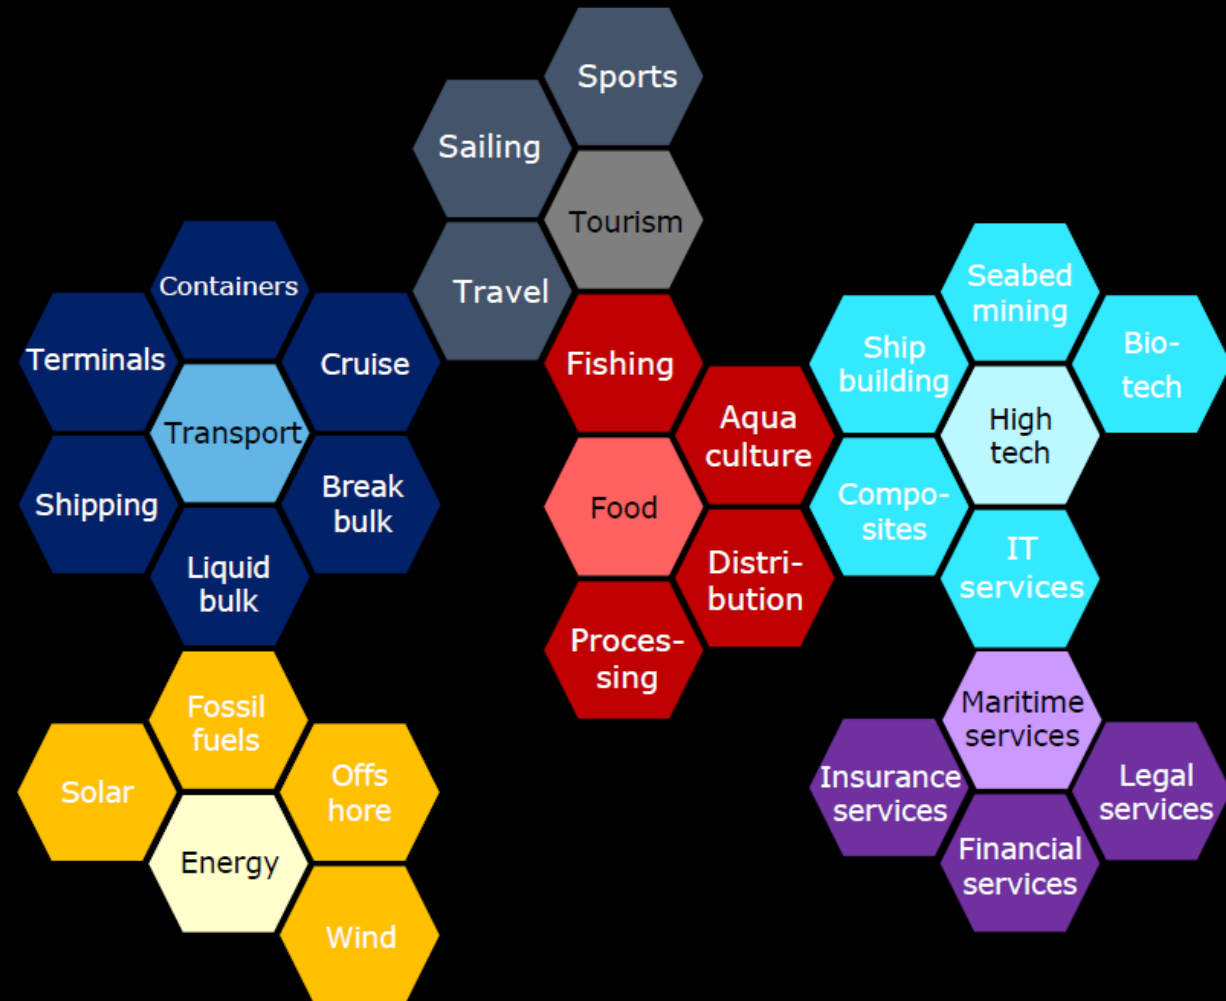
Sports
Sailing
Tourism
Travel

Containers
Terminals
Cruise
Transport
Shipping
Break bulk
Liquid bulk

Fishing
Aqua culture
Food
Distri-bution
Proces-sing

Seabed mining
Ship building
Bio-tech
High tech
Compo-sites
IT services

Fossil fuels
Solar
Offs hore
Energy
Wind

Maritime services
Insurance services
Legal services
Financial services